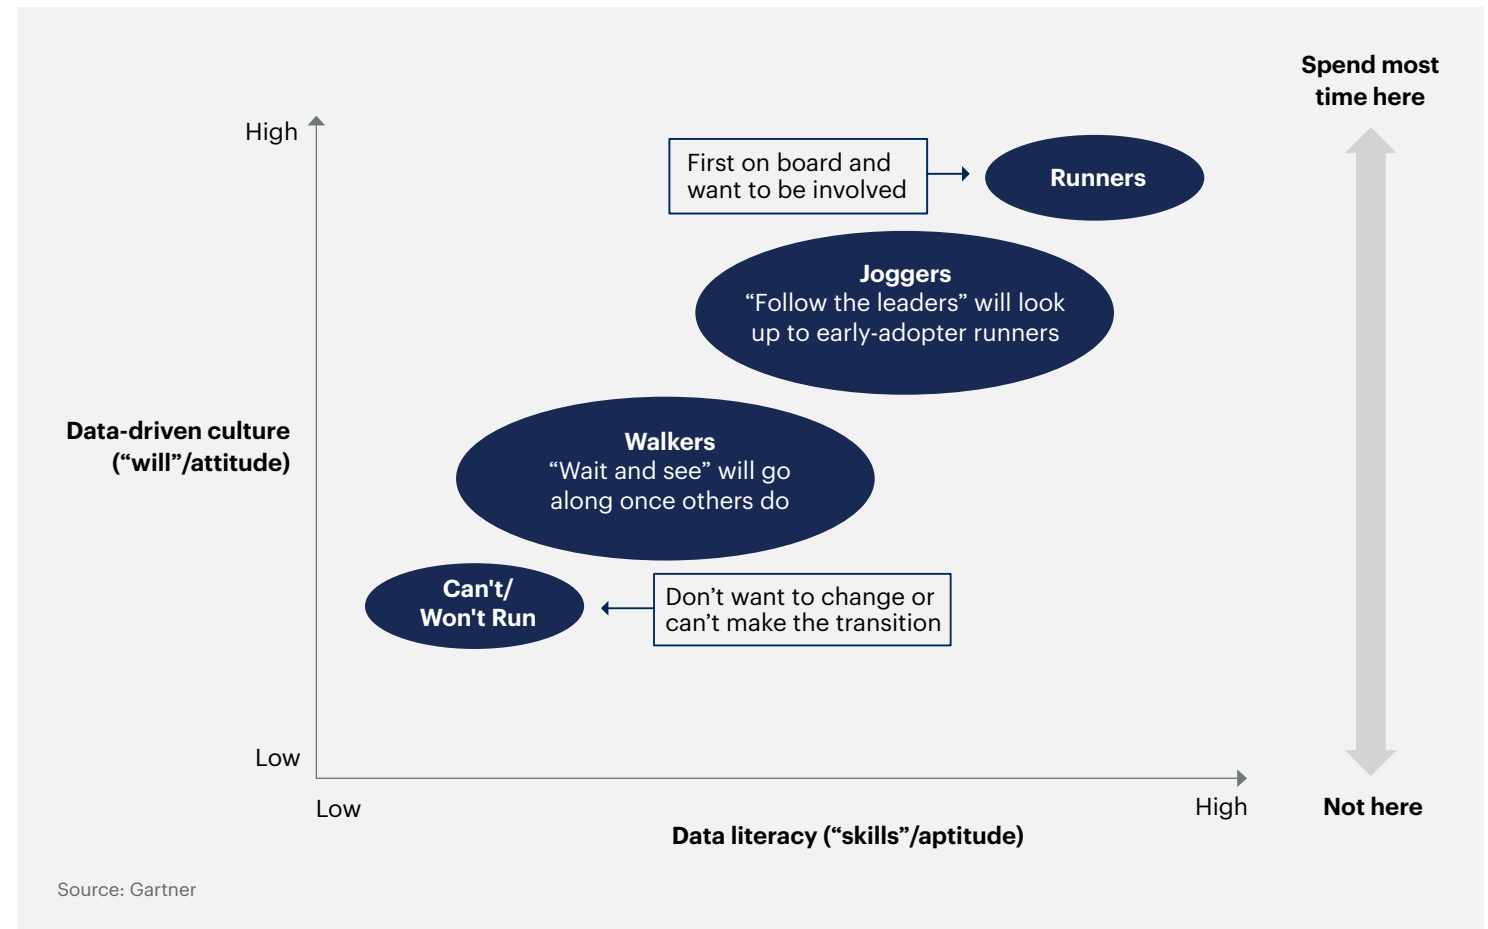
Spend most time here

High

First on board and want to be involved

Runners

Joggers
“Follow the leaders” will look up to early-adopter runners

Data-driven culture (“will”/attitude)

Walkers
“Wait and see” will go along once others do

Can't/ Won't Run

Don’t want to change or can’t make the transition

Low

Low

High

Not here

Data literacy (“skills”/aptitude)

Source: Gartner